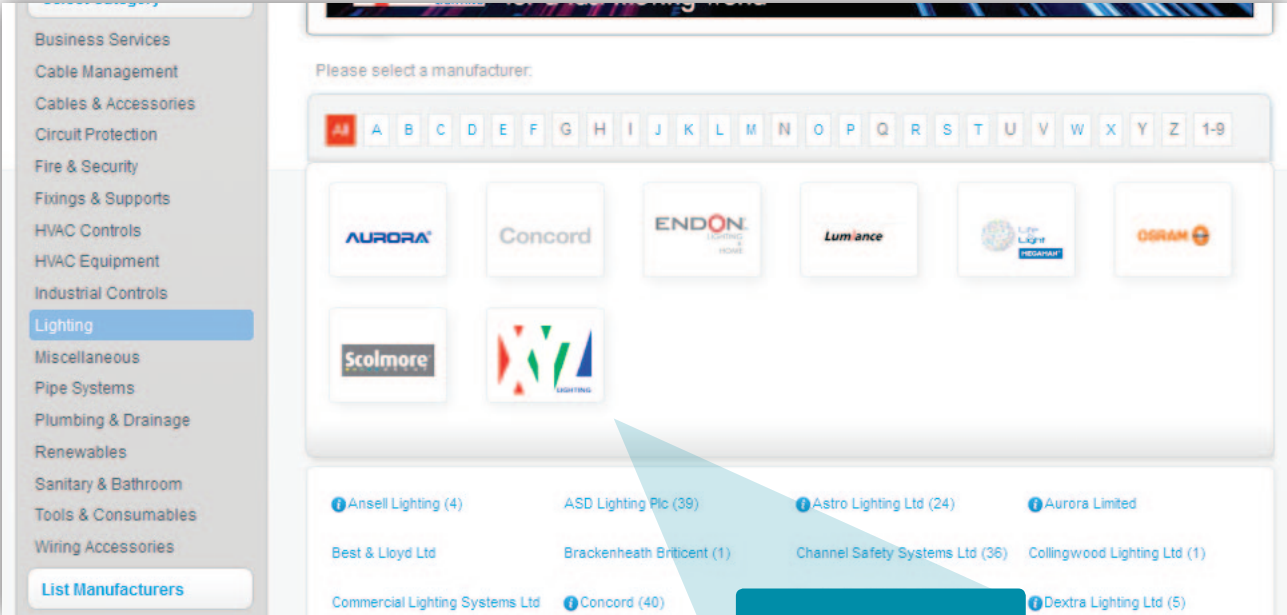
Business Services
Cable Management
Cables & Accessories
Circuit Protection
Fire & Security
Fixings & Supports
HVAC Controls
HVAC Equipment
Industrial Controls
Lighting
Miscellaneous
Pipe Systems
Plumbing & Drainage
Renewables
Sanitary & Bathroom
Tools & Consumables
Wiring Accessories

List Manufacturers

Please select a manufacturer:

All A B C D E F G H I J K L M N O P Q R S T U V W X Y Z 1-9

AURORA
Concord
ENDON LIGHTING & HOME
Lumiance
Life Light MEGAMAN
OSRAM
Scolmore
XYZ LIGHTING

Ansell Lighting (4)
ASD Lighting Plc (39)
Astro Lighting Ltd (24)
Aurora Limited
Best & Lloyd Ltd
Brackenheath Briticent (1)
Channel Safety Systems Ltd (36)
Collingwood Lighting Ltd (1)
Commercial Lighting Systems Ltd
Concord (40)
Dextra Lighting Ltd (5)